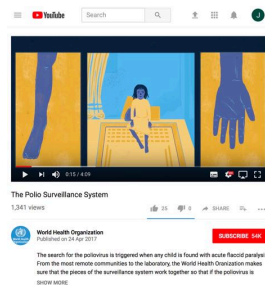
YouTube

Search

J

0:15 / 4:09

The Polio Surveillance System

1,341 views

25

0

SHARE

World Health Organization
Published on 24 Apr 2017

SUBSCRIBE 54K

The search for the poliovirus is triggered when any child is found with acute flaccid paralysis. From the most remote communities to the laboratory, the World Health Organization makes sure that the pieces of the surveillance system work together so that if the poliovirus is

SHOW MORE